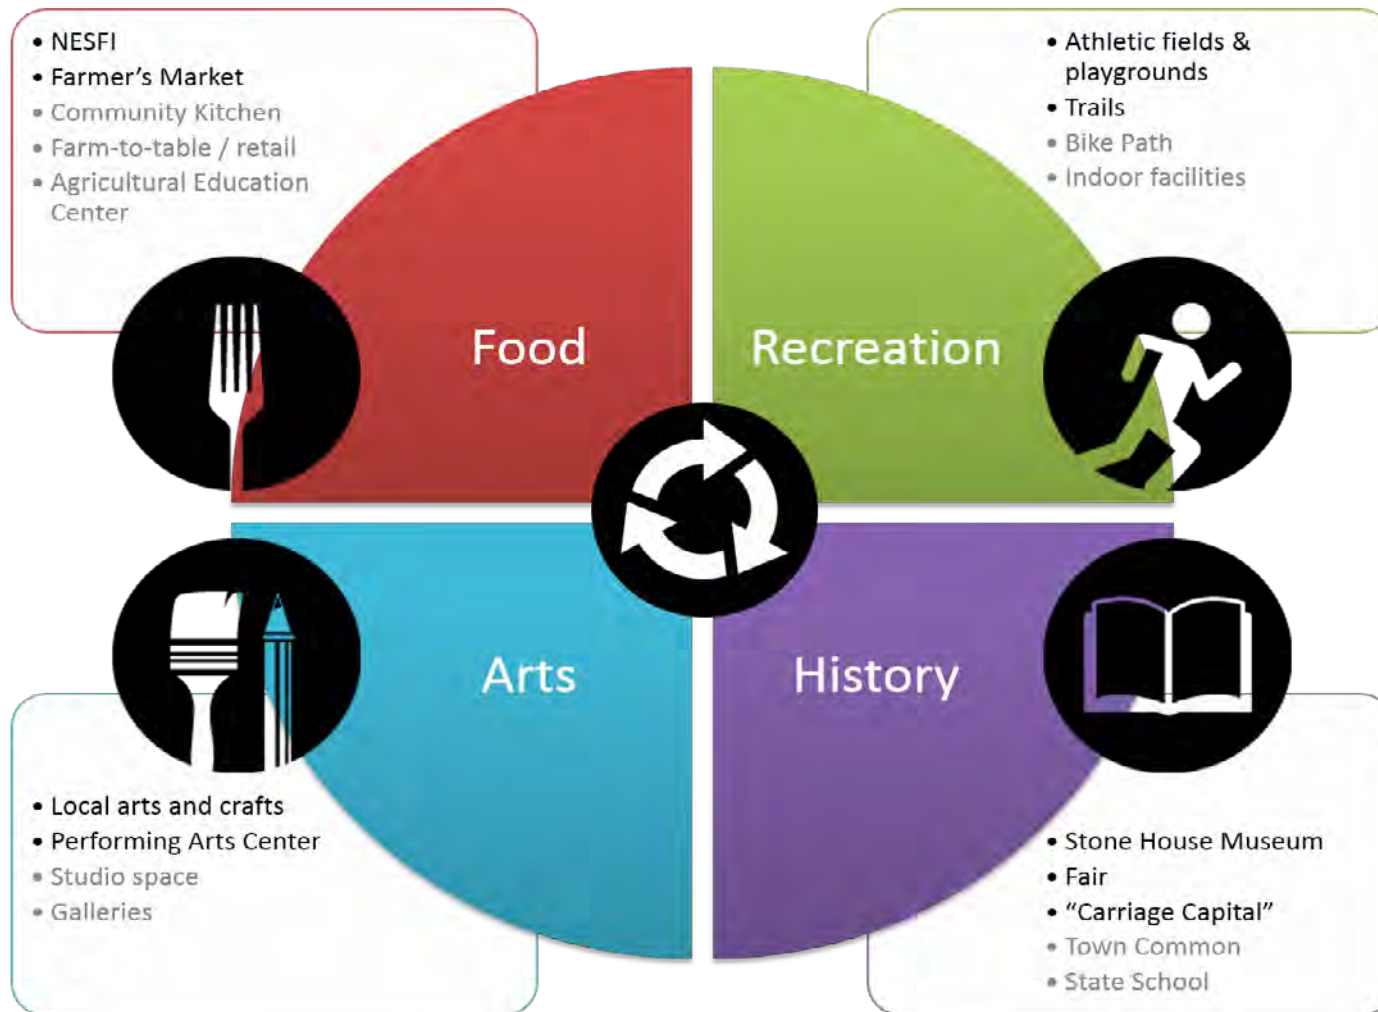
• NESFI
• Farmer's Market
• Community Kitchen
• Farm-to-table / retail
• Agricultural Education Center

• Athletic fields & playgrounds
• Trails
• Bike Path
• Indoor facilities

Food

Recreation

Arts

History

• Local arts and crafts
• Performing Arts Center
• Studio space
• Galleries

• Stone House Museum
• Fair
• "Carriage Capital"
• Town Common
• State School